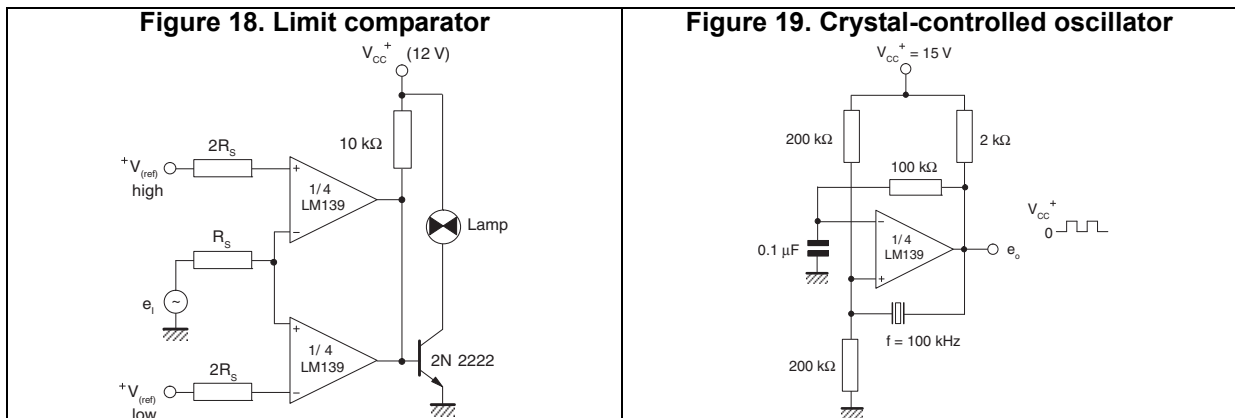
Figure 18. Limit comparator

$V_{CC}^+$ (12 V)

10 kΩ

$2R_S$

$^+V_{(ref)}$ high

+

−

1/ 4 LM139

$R_S$

Lamp

$e_i$

+

−

1/ 4 LM139

2N 2222

$2R_S$

$^+V_{(ref)}$ low

Figure 19. Crystal-controlled oscillator

$V_{CC}^+ = 15$ V

200 kΩ

2 kΩ

100 kΩ

$V_{CC}^+$

0

−

1/ 4 LM139

+

0.1 μF

$e_o$

f = 100 kHz

200 kΩ